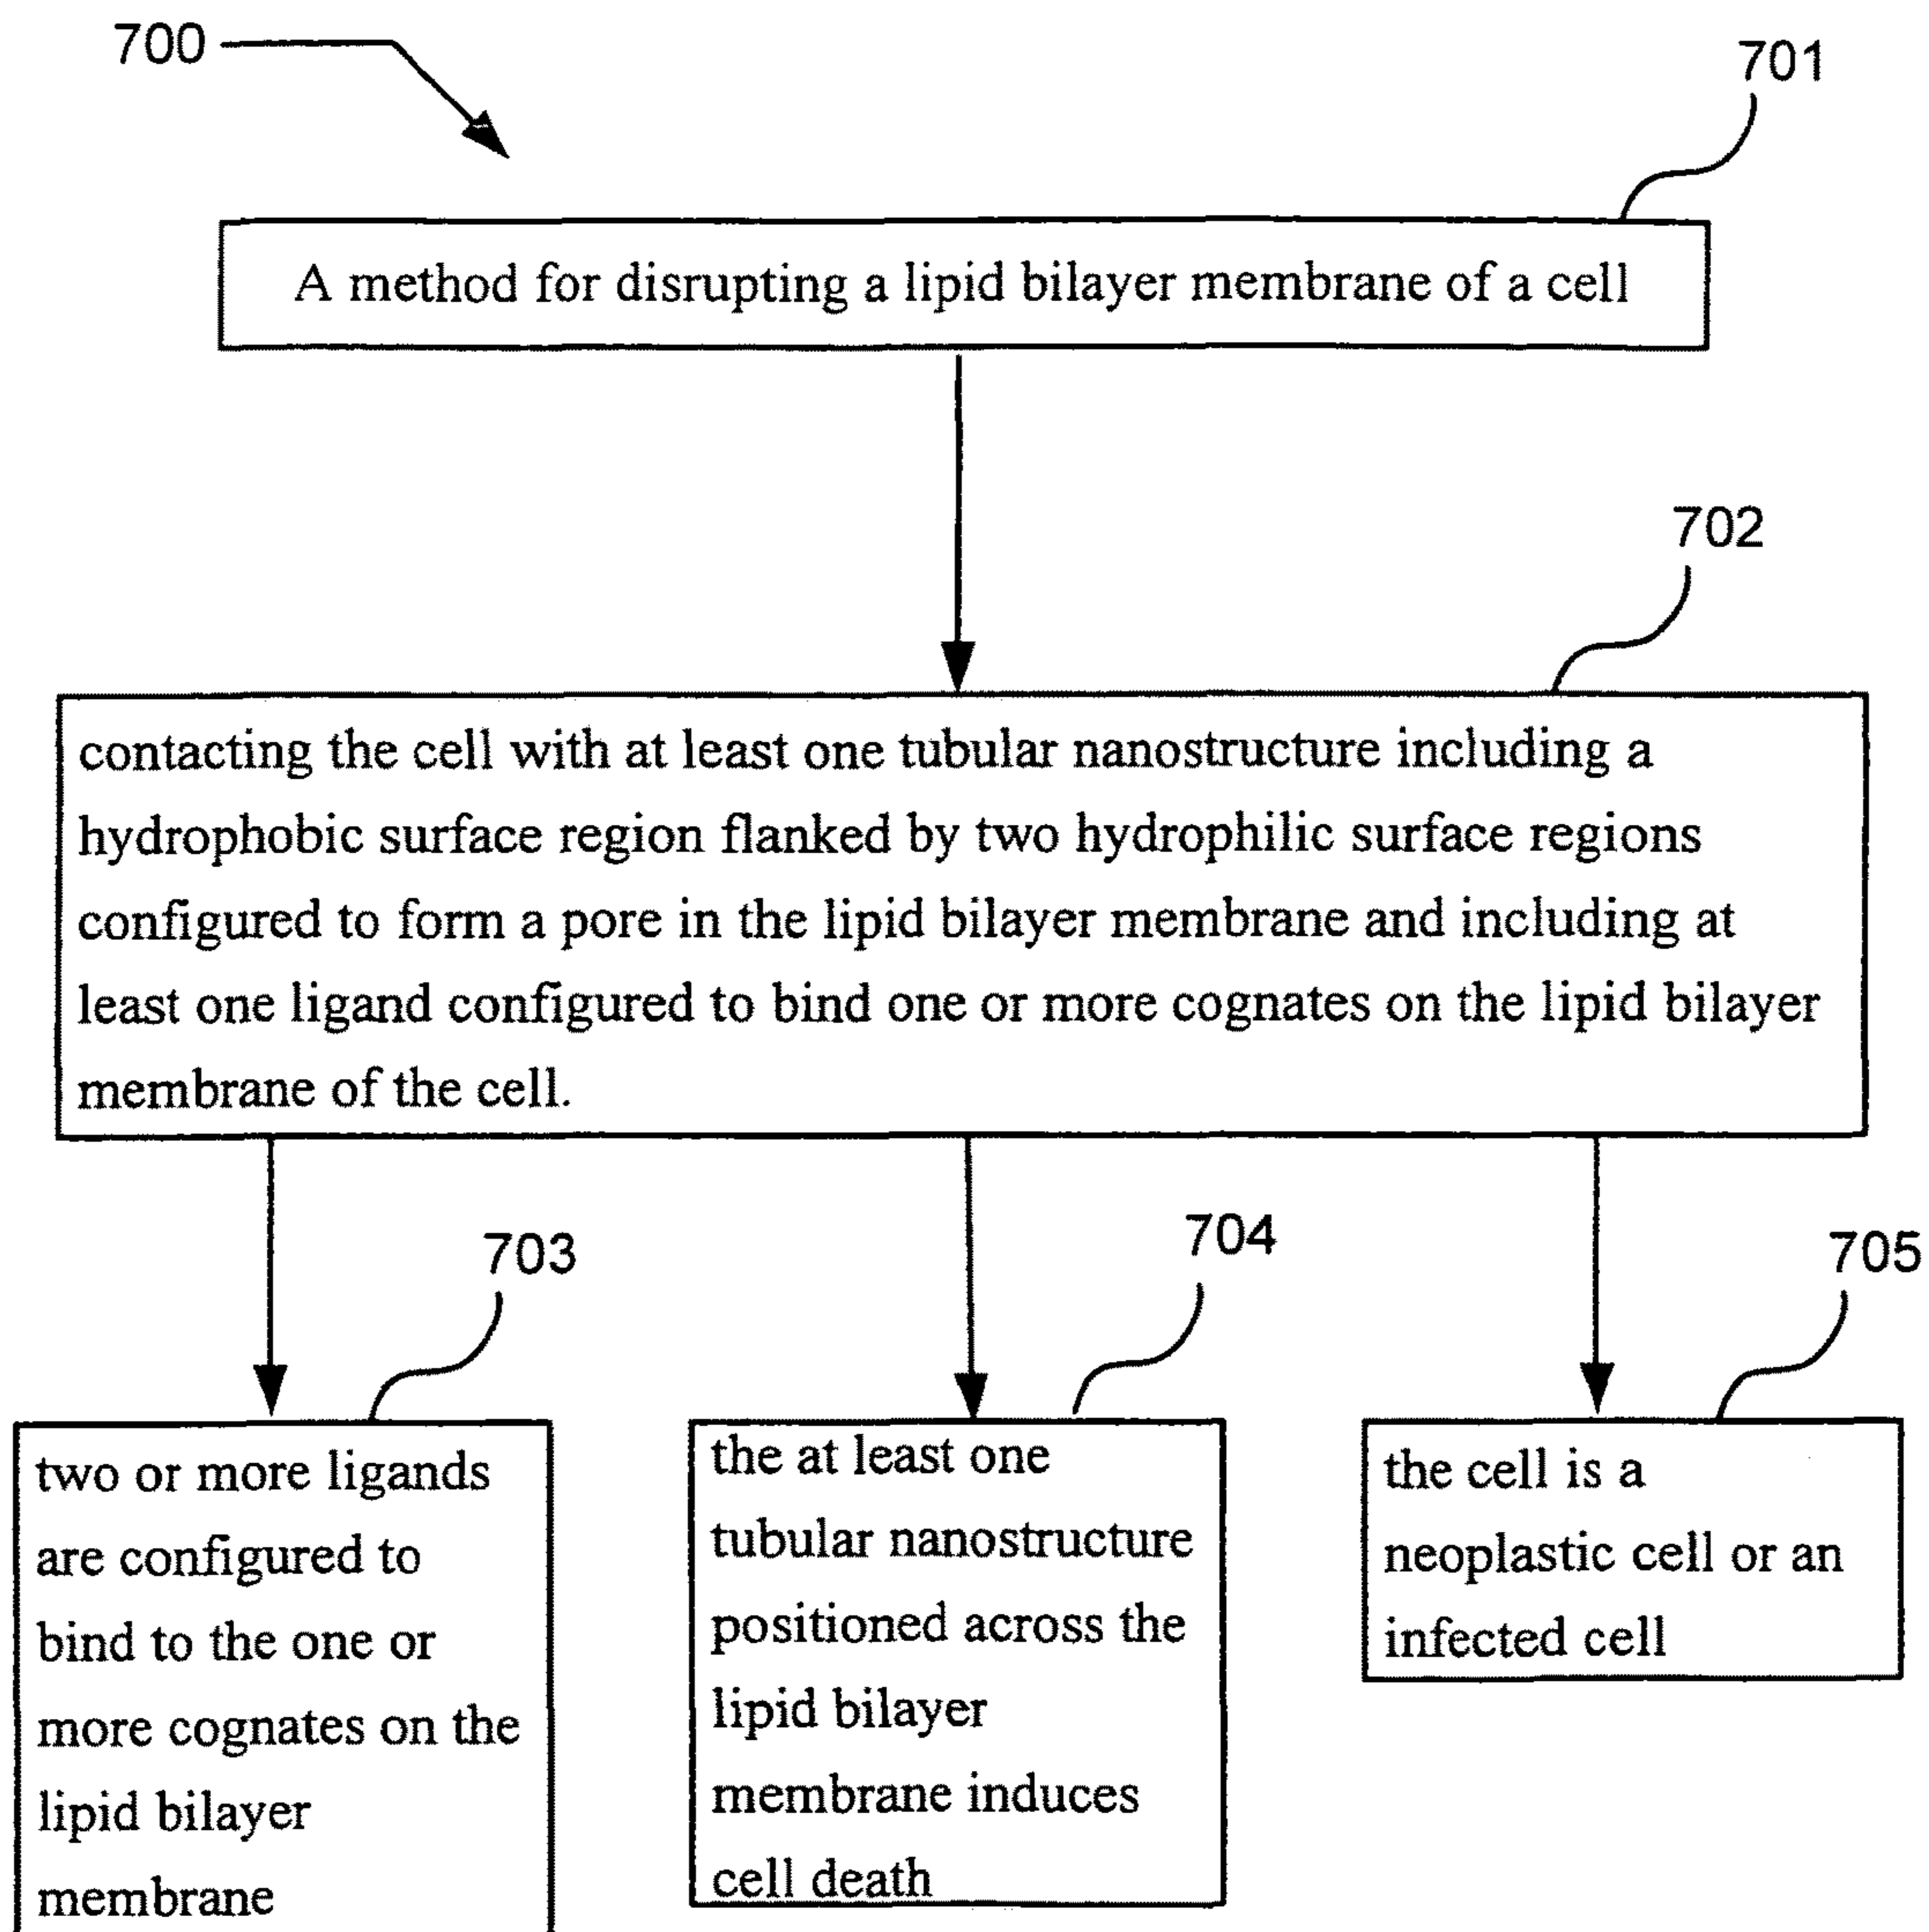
700

701

A method for disrupting a lipid bilayer membrane of a cell

702

contacting the cell with at least one tubular nanostructure including a hydrophobic surface region flanked by two hydrophilic surface regions configured to form a pore in the lipid bilayer membrane and including at least one ligand configured to bind one or more cognates on the lipid bilayer membrane of the cell.

703

two or more ligands are configured to bind to the one or more cognates on the lipid bilayer membrane

704

the at least one tubular nanostructure positioned across the lipid bilayer membrane induces cell death

705

the cell is a neoplastic cell or an infected cell